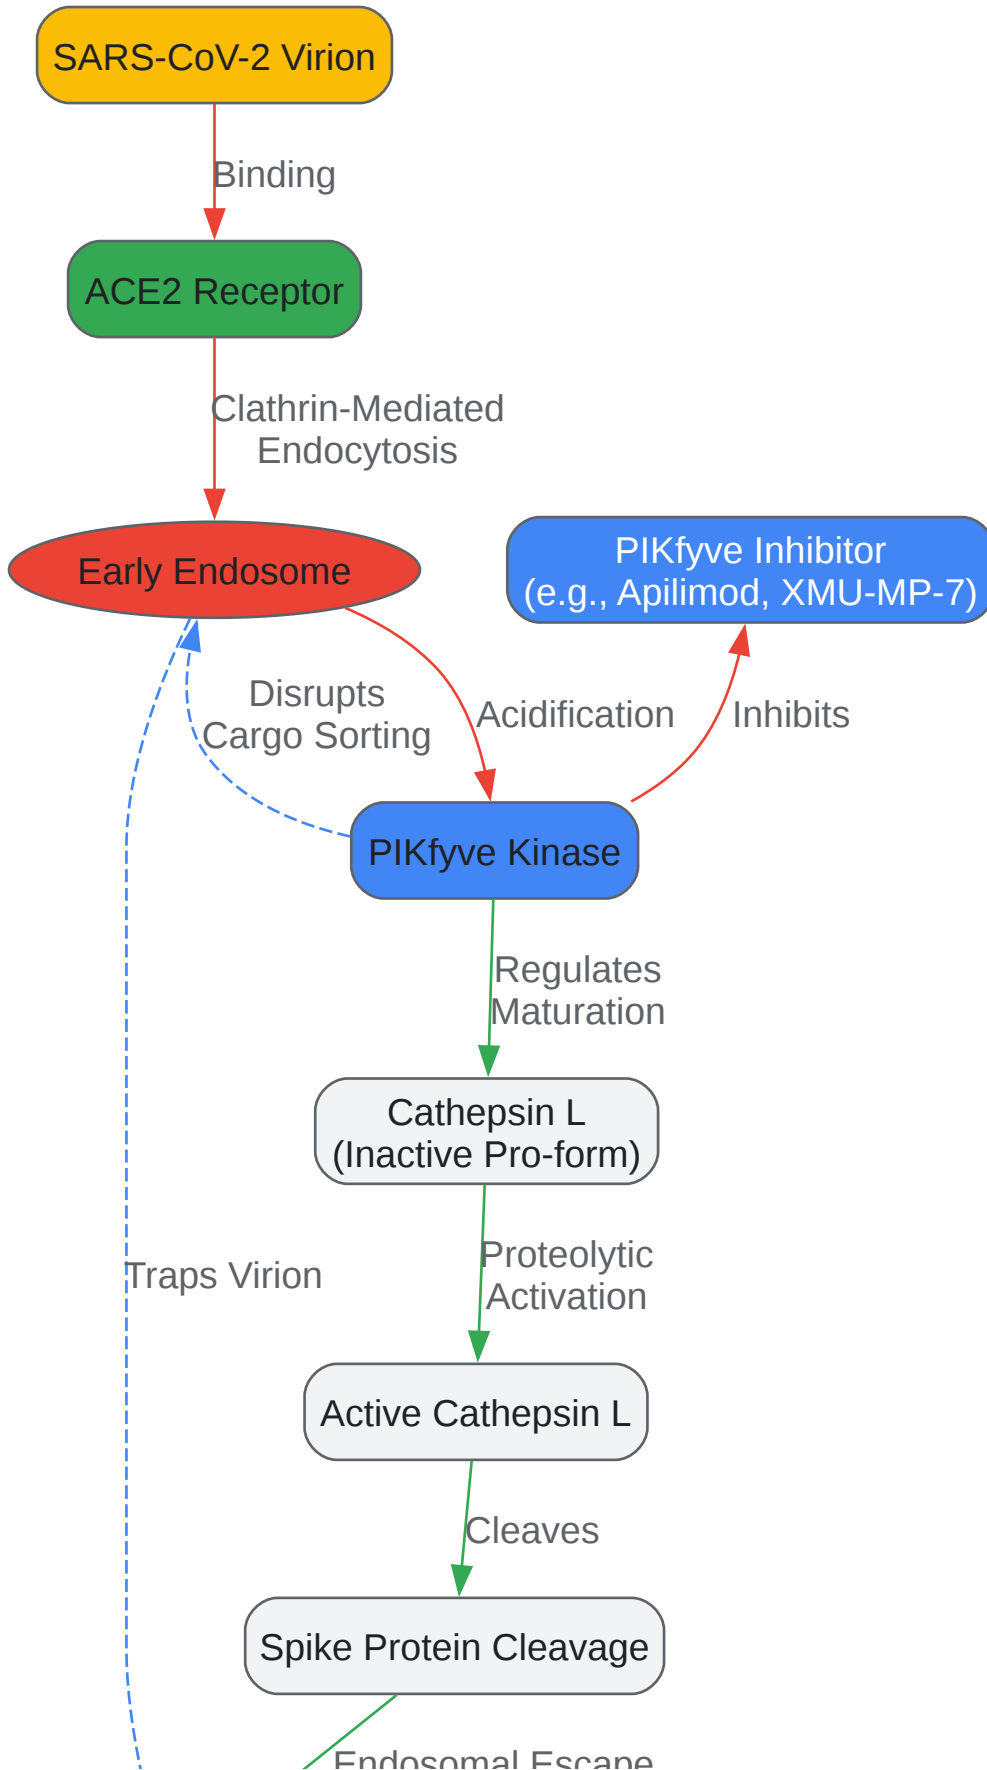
SARS-CoV-2 Virion

Binding

ACE2 Receptor

Clathrin-Mediated Endocytosis

Early Endosome

PIKfyve Inhibitor (e.g., Apilimod, XMU-MP-7)

Disrupts Cargo Sorting

Acidification

Inhibits

PIKfyve Kinase

Regulates Maturation

Cathepsin L (Inactive Pro-form)

Traps Virion

Proteolytic Activation

Active Cathepsin L

Cleaves

Spike Protein Cleavage

Endosomal Escape